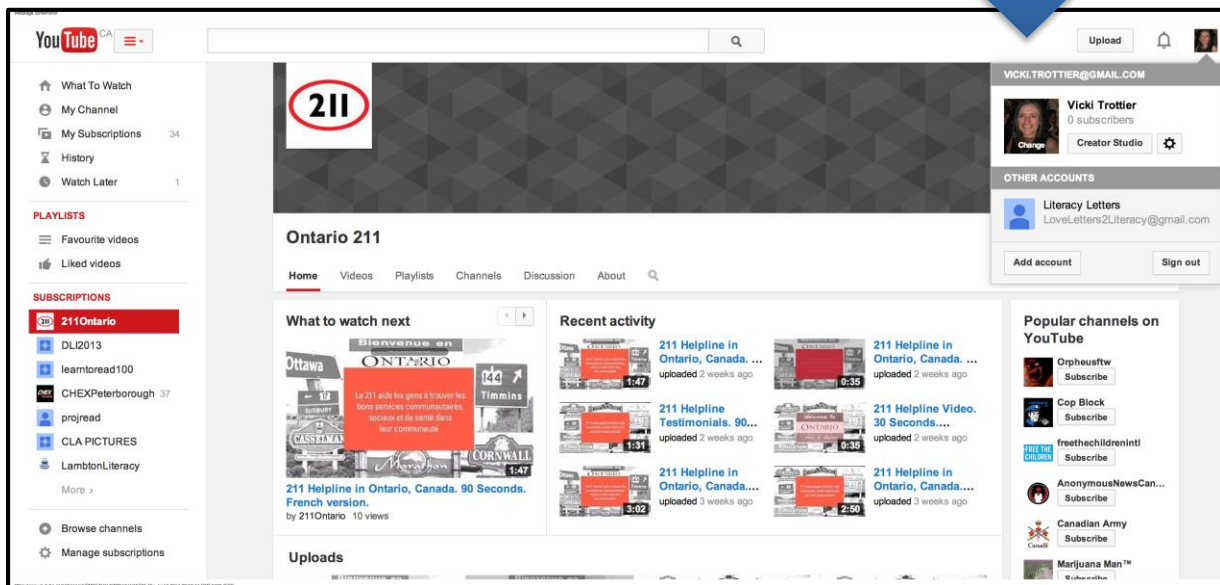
YouTube CA

Upload

VICKI.TROTTIER@GMAIL.COM

Vicki Trottier
0 subscribers
Change
Creator Studio

OTHER ACCOUNTS

Literacy Letters
LoveLetters2Literacy@gmail.com

Add account
Sign out

What To Watch
My Channel
My Subscriptions 34
History
Watch Later 1

PLAYLISTS
Favourite videos
Liked videos

SUBSCRIPTIONS
211Ontario
DLI2013
learntoread100
CHEXPeterborough 37
projread
CLA PICTURES
LambtonLiteracy
More ›

Browse channels
Manage subscriptions

211

Ontario 211

Home Videos Playlists Channels Discussion About

What to watch next

Bienvenue en ONTARIO
Ottawa
144
Timmins
La 211 aide les gens à trouver les bons services communautaires, sociaux et de santé dans leur communauté
SUDBURY
CASSELMAN
CORNWALL
Marathon
1:47

211 Helpline in Ontario, Canada. 90 Seconds. French version.
by 211Ontario 10 views

Recent activity

211 Helpline in Ontario, Canada. ...
uploaded 2 weeks ago
1:47

211 Helpline in Ontario, Canada. ...
uploaded 2 weeks ago
0:35

211 Helpline Testimonials. 90...
uploaded 2 weeks ago
1:31

211 Helpline Video. 30 Seconds....
uploaded 2 weeks ago
0:35

211 Helpline in Ontario, Canada....
uploaded 3 weeks ago
3:02

211 Helpline in Ontario, Canada....
uploaded 3 weeks ago
2:50

Popular channels on YouTube

Orpheusftw
Subscribe
Cop Block
Subscribe
freethechildreninti
Subscribe
AnonymousNewsCan...
Subscribe
Canadian Army
Subscribe
Marijuana Man™
Subscribe

Uploads